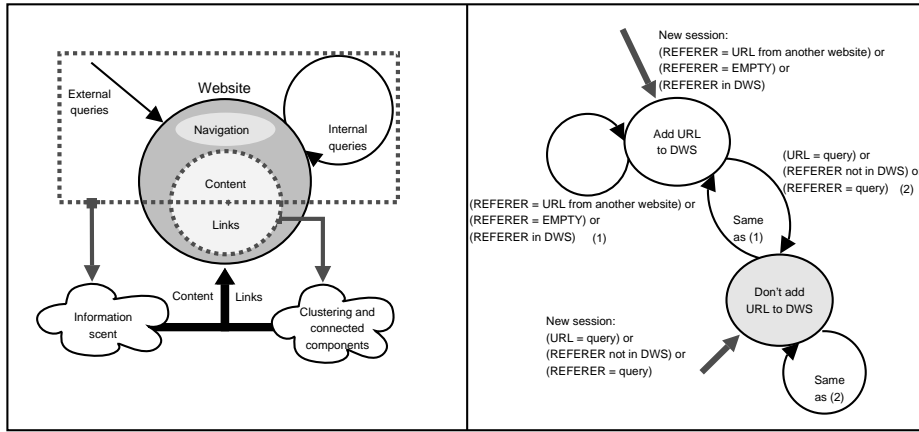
Website

External queries

Navigation

Internal queries

Content

Links

Information scent

Content

Links

Clustering and connected components

New session:
(REFERER = URL from another website) or
(REFERER = EMPTY) or
(REFERER in DWS)

Add URL to DWS

(URL = query) or
(REFERER not in DWS) or
(REFERER = query) (2)

(REFERER = URL from another website) or
(REFERER = EMPTY) or
(REFERER in DWS) (1)

Same as (1)

Don't add URL to DWS

New session:
(URL = query) or
(REFERER not in DWS) or
(REFERER = query)

Same as (2)